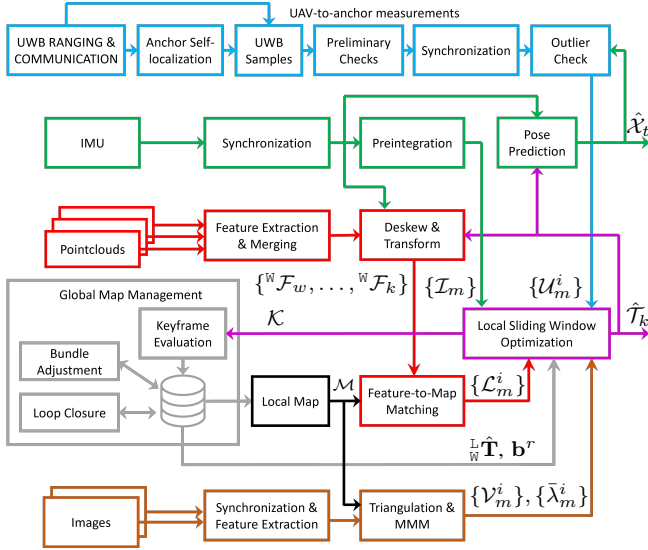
UAV-to-anchor measurements

UWB RANGING & COMMUNICATION

Anchor Self-localization

UWB Samples

Preliminary Checks

Synchronization

Outlier Check

$\hat{\mathcal{X}}_t$

IMU

Synchronization

Preintegration

Pose Prediction

Pointclouds

Feature Extraction & Merging

Deskew & Transform

$\{{}^{\mathrm{W}}\mathcal{F}_w, \ldots, {}^{\mathrm{W}}\mathcal{F}_k\}$

$\{\mathcal{I}_m\}$

$\{\mathcal{U}_m^i\}$

$\hat{\mathcal{T}}_k$

Global Map Management

Keyframe Evaluation

$\mathcal{K}$

Local Sliding Window Optimization

Bundle Adjustment

Loop Closure

Local Map

$\mathcal{M}$

Feature-to-Map Matching

$\{\mathcal{L}_m^i\}$

${}^{\mathrm{L}}_{\mathrm{W}}\hat{\mathbf{T}}, \mathbf{b}^r$

Images

Synchronization & Feature Extraction

Triangulation & MMM

$\{\mathcal{V}_m^i\}, \{\bar{\lambda}_m^i\}$